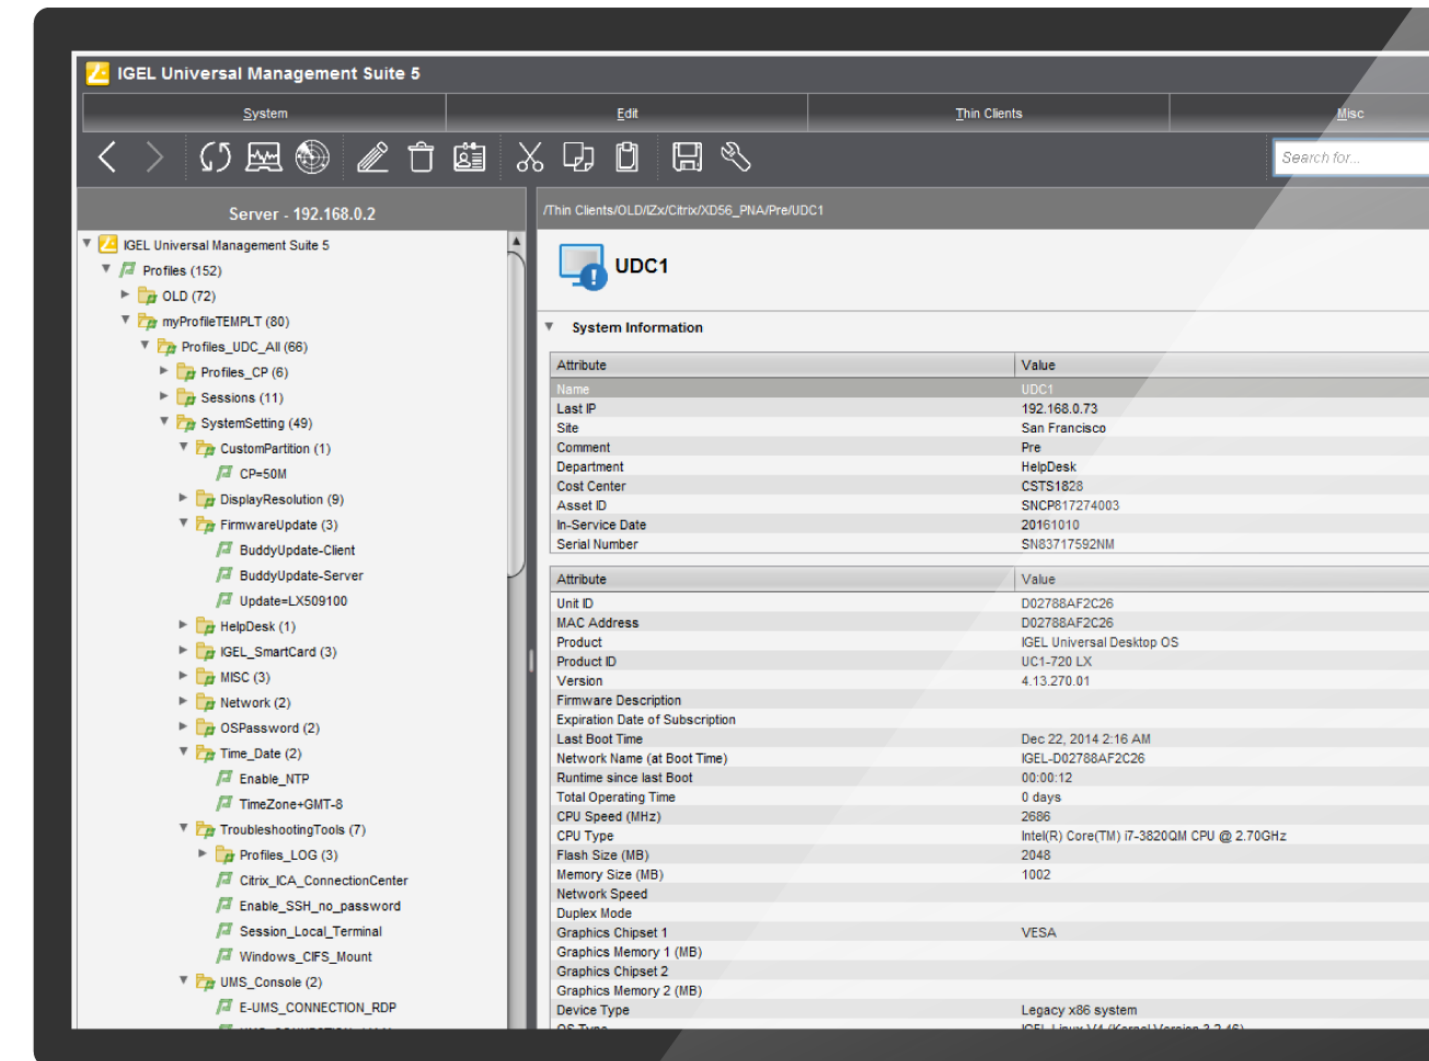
IGEL Universal Management Suite 5

System | Edit | Thin Clients | Misc

Search for...

Server - 192.168.0.2

IGEL Universal Management Suite 5
Profiles (152)
OLD (72)
myProfileTEMPLT (80)
Profiles_UDC_All (66)
Profiles_CP (6)
Sessions (11)
SystemSetting (49)
CustomPartition (1)
CP=50M
DisplayResolution (9)
FirmwareUpdate (3)
BuddyUpdate-Client
BuddyUpdate-Server
Update=LX509100
HelpDesk (1)
IGEL_SmartCard (3)
MISC (3)
Network (2)
OSPassword (2)
Time_Date (2)
Enable_NTP
TimeZone+GMT-8
TroubleshootingTools (7)
Profiles_LOG (3)
Citrix_ICA_ConnectionCenter
Enable_SSH_no_password
Session_Local_Terminal
Windows_CIFS_Mount
UMS_Console (2)
E-UMS_CONNECTION_RDP

/Thin Clients/OLD/IZx/Citrix/XD56_PNA/Pre/UDC1

UDC1

System Information

| Attribute | Value |
|---|---|
| Name | UDC1 |
| Last IP | 192.168.0.73 |
| Site | San Francisco |
| Comment | Pre |
| Department | HelpDesk |
| Cost Center | CSTS1828 |
| Asset ID | SNCP817274003 |
| In-Service Date | 20161010 |
| Serial Number | SN83717592NM |

| Attribute | Value |
|---|---|
| Unit ID | D02788AF2C26 |
| MAC Address | D02788AF2C26 |
| Product | IGEL Universal Desktop OS |
| Product ID | UC1-720 LX |
| Version | 4.13.270.01 |
| Firmware Description | |
| Expiration Date of Subscription | |
| Last Boot Time | Dec 22, 2014 2:16 AM |
| Network Name (at Boot Time) | IGEL-D02788AF2C26 |
| Runtime since last Boot | 00:00:12 |
| Total Operating Time | 0 days |
| CPU Speed (MHz) | 2686 |
| CPU Type | Intel(R) Core(TM) i7-3820QM CPU @ 2.70GHz |
| Flash Size (MB) | 2048 |
| Memory Size (MB) | 1002 |
| Network Speed | |
| Duplex Mode | |
| Graphics Chipset 1 | VESA |
| Graphics Memory 1 (MB) | |
| Graphics Chipset 2 | |
| Graphics Memory 2 (MB) | |
| Device Type | Legacy x86 system |
| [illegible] | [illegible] |